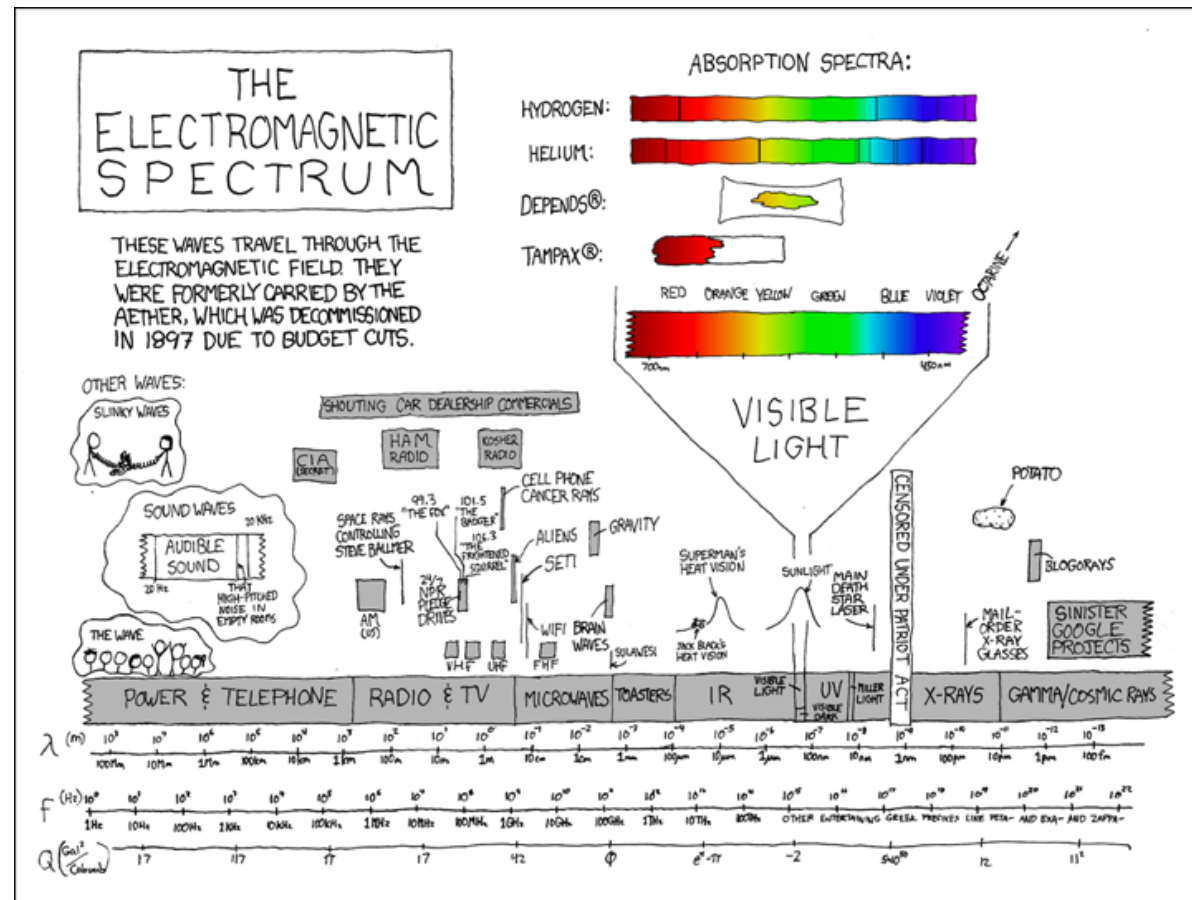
THE ELECTROMAGNETIC SPECTRUM

THESE WAVES TRAVEL THROUGH THE ELECTROMAGNETIC FIELD. THEY WERE FORMERLY CARRIED BY THE AETHER, WHICH WAS DECOMMISSIONED IN 1897 DUE TO BUDGET CUTS.

ABSORPTION SPECTRA:
HYDROGEN:
HELIUM:
DEPENDS®:
TAMPAX®:

RED ORANGE YELLOW GREEN BLUE VIOLET OCTARINE

700nm 450nm

VISIBLE LIGHT

OTHER WAVES:
SLINKY WAVES
SOUND WAVES
20 Hz 20 KHz
AUDIBLE SOUND
THAT HIGH-PITCHED NOISE IN EMPTY ROOMS
THE WAVE

SHOUTING CAR DEALERSHIP COMMERCIALS
CIA (SECRET)
HAM RADIO
KOSHER RADIO
99.3 "THE FOX"
101.5 "THE BADGER"
106.3 "THE FRIGHTENED SQUIRREL"
CELL PHONE CANCER RAYS
SPACE RAYS CONTROLLING STEVE BALLMER
ALIENS
SETI
GRAVITY
AM (US)
24/7 NPR PLEDGE DRIVES
WIFI
BRAIN WAVES
SULAWESI
VHF UHF EHF
SUPERMAN'S HEAT VISION
JACK BLACK'S HEAT VISION
SUNLIGHT
MAIN DEATH STAR LASER
CENSORED UNDER PATRIOT ACT
POTATO
BLOGORAYS
MAIL-ORDER X-RAY GLASSES
SINISTER GOOGLE PROJECTS

POWER & TELEPHONE | RADIO & TV | MICROWAVES | TOASTERS | IR | VISIBLE LIGHT | UV | VISIBLE DARK | MILLER LIGHT | X-RAYS | GAMMA/COSMIC RAYS

$\lambda$ (m) $10^{8}$ $10^{7}$ $10^{6}$ $10^{5}$ $10^{4}$ $10^{3}$ $10^{2}$ $10^{1}$ $10^{0}$ $10^{-1}$ $10^{-2}$ $10^{-3}$ $10^{-4}$ $10^{-5}$ $10^{-6}$ $10^{-7}$ $10^{-8}$ $10^{-9}$ $10^{-10}$ $10^{-11}$ $10^{-12}$ $10^{-13}$
100Mm 10Mm 1Mm 100km 10km 1km 100m 10m 1m 10cm 1cm 1mm 100μm 10μm 1μm 100nm 10nm 1nm 100pm 10pm 1pm 100fm

f (Hz) $10^{0}$ $10^{1}$ $10^{2}$ $10^{3}$ $10^{4}$ $10^{5}$ $10^{6}$ $10^{7}$ $10^{8}$ $10^{9}$ $10^{10}$ $10^{11}$ $10^{12}$ $10^{13}$ $10^{14}$ $10^{15}$ $10^{16}$ $10^{17}$ $10^{18}$ $10^{19}$ $10^{20}$ $10^{21}$ $10^{22}$
1Hz 10Hz 100Hz 1KHz 10KHz 100KHz 1MHz 10MHz 100MHz 1GHz 10GHz 100GHz 1THz 10THz 100THz OTHER ENTERTAINING GREEK PREFIXES LIKE PETA- AND EXA- AND ZAPPA-

Q $\left(\frac{Gal^3}{Coloumb}\right)$ 17 117 π 17 42 Φ $e^{-\pi}$ -2 $540^{10}$ 12 $11^{2}$